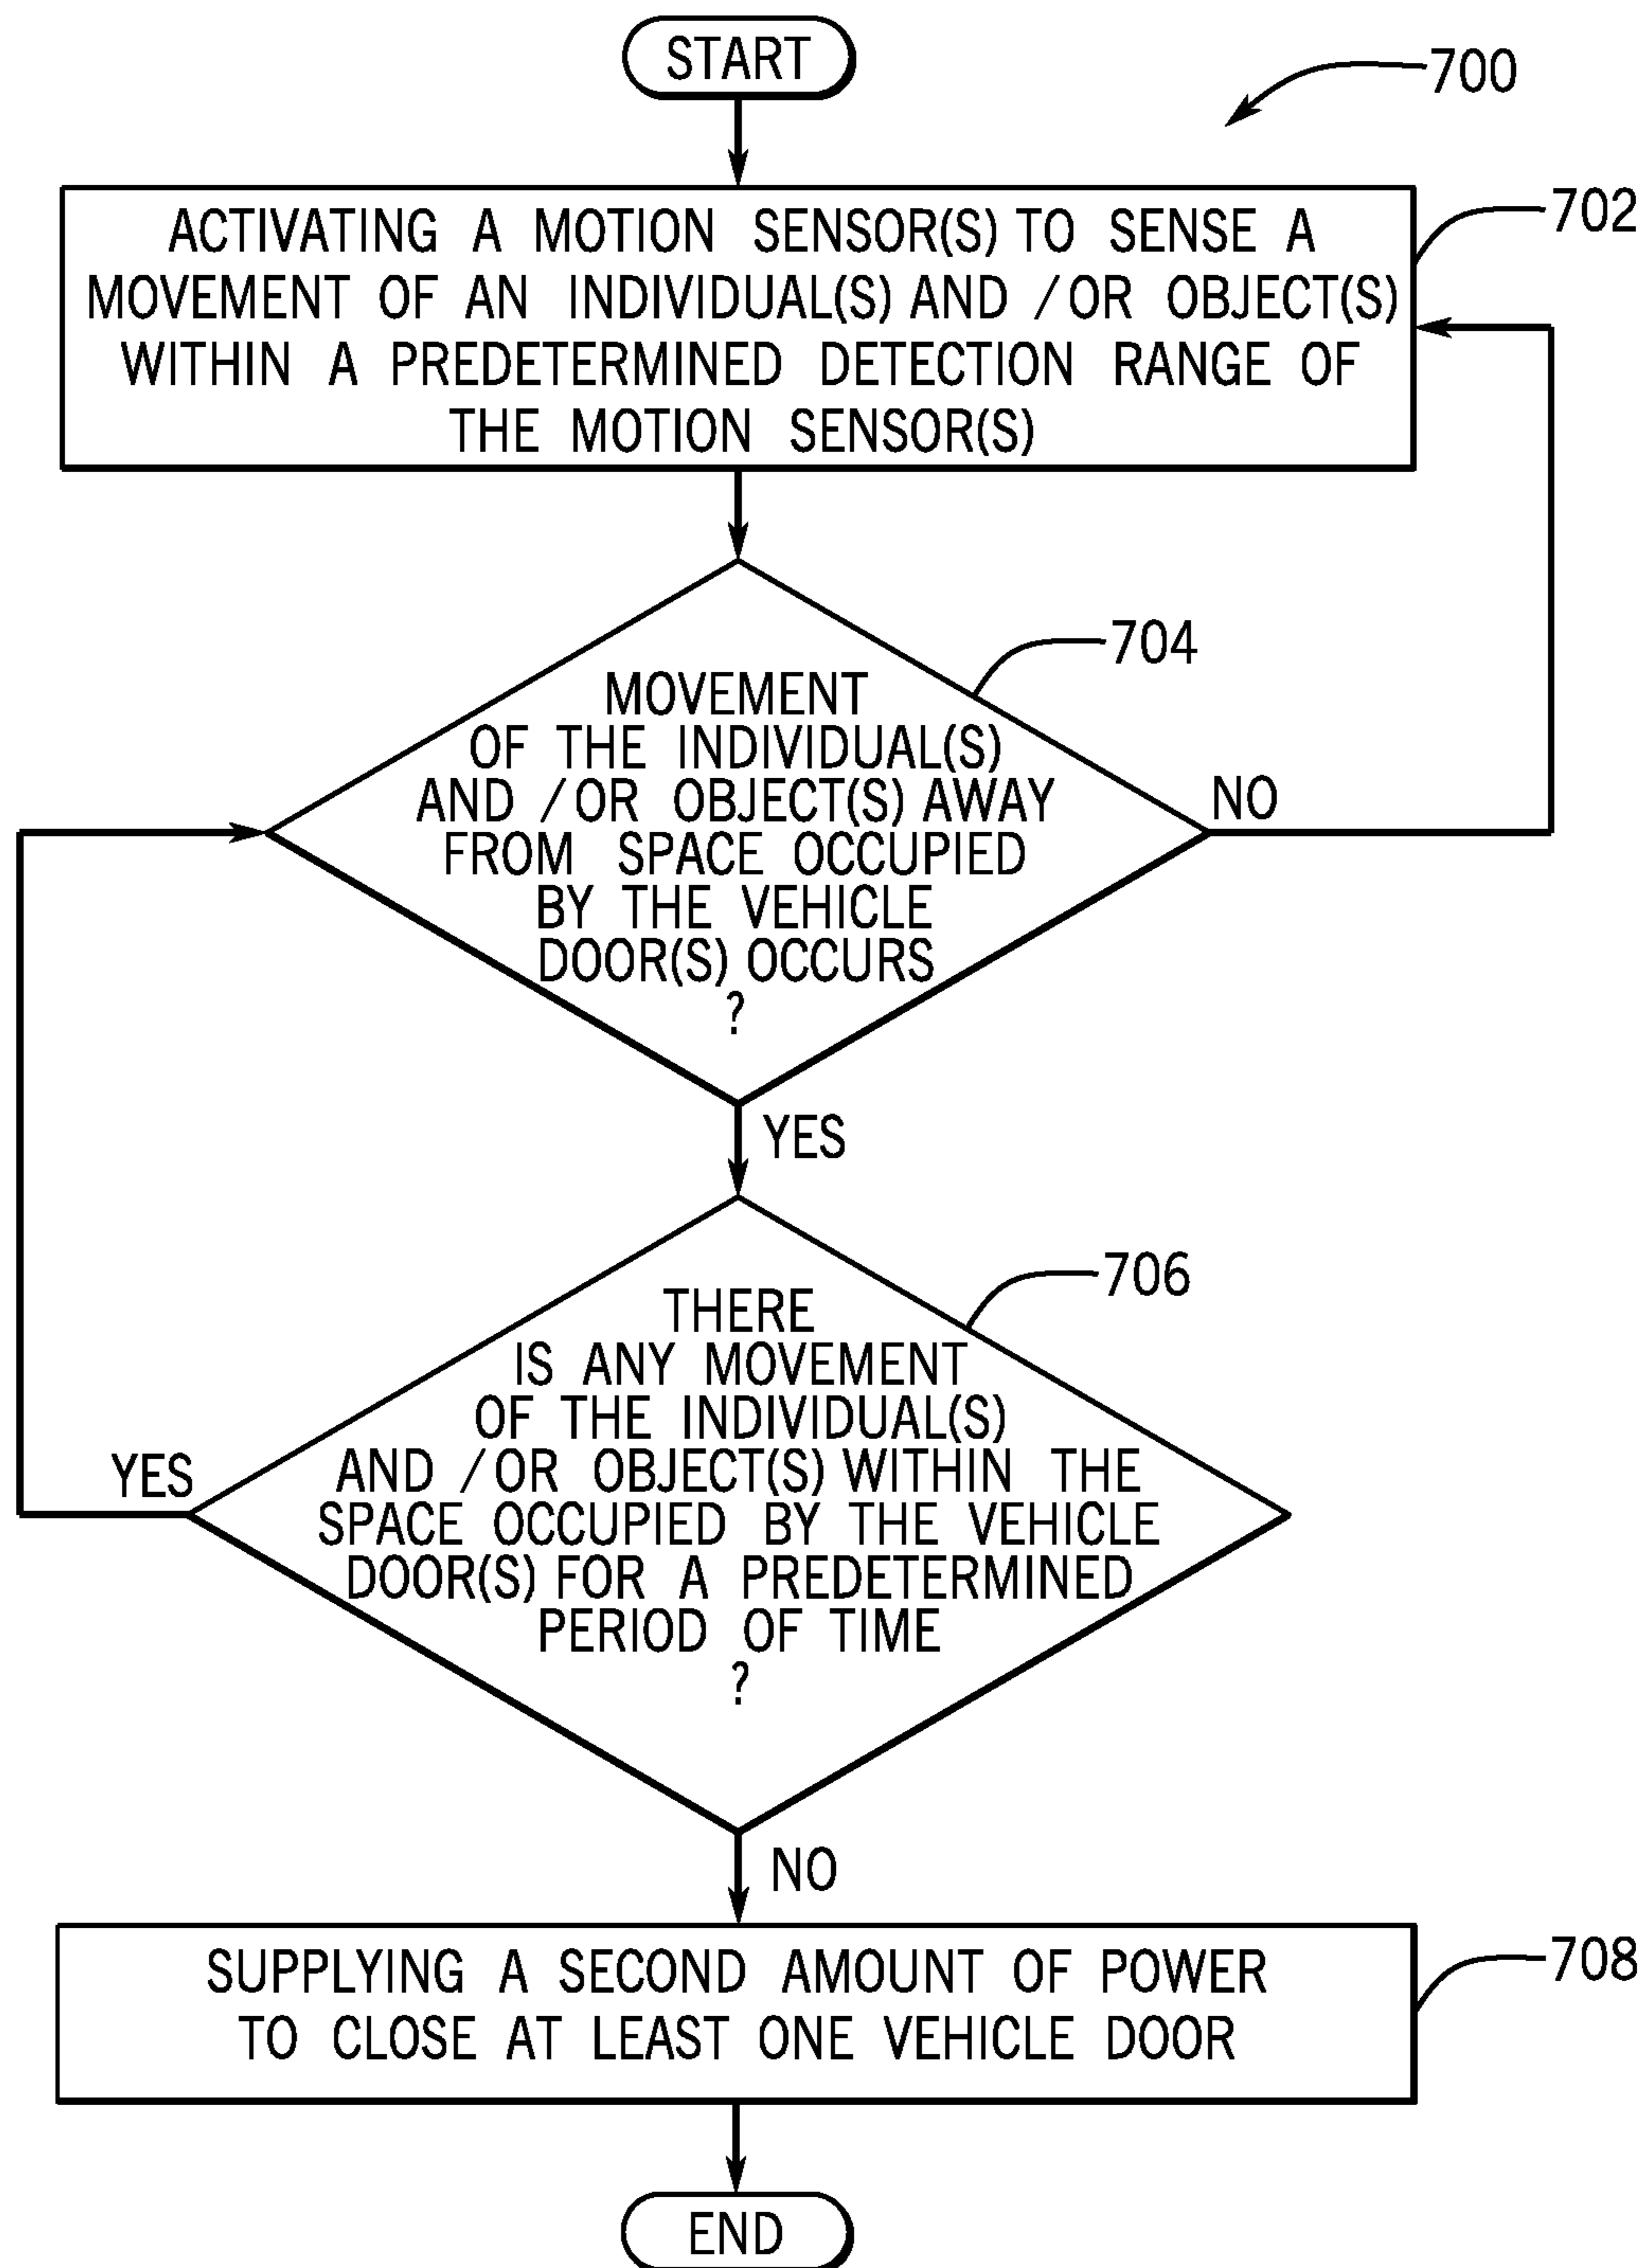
START

700

ACTIVATING A MOTION SENSOR(S) TO SENSE A MOVEMENT OF AN INDIVIDUAL(S) AND /OR OBJECT(S) WITHIN A PREDETERMINED DETECTION RANGE OF THE MOTION SENSOR(S)

702

704

MOVEMENT OF THE INDIVIDUAL(S) AND /OR OBJECT(S) AWAY FROM SPACE OCCUPIED BY THE VEHICLE DOOR(S) OCCURS ?

NO

YES

706

THERE IS ANY MOVEMENT OF THE INDIVIDUAL(S) AND /OR OBJECT(S) WITHIN THE SPACE OCCUPIED BY THE VEHICLE DOOR(S) FOR A PREDETERMINED PERIOD OF TIME ?

YES

NO

SUPPLYING A SECOND AMOUNT OF POWER TO CLOSE AT LEAST ONE VEHICLE DOOR

708

END